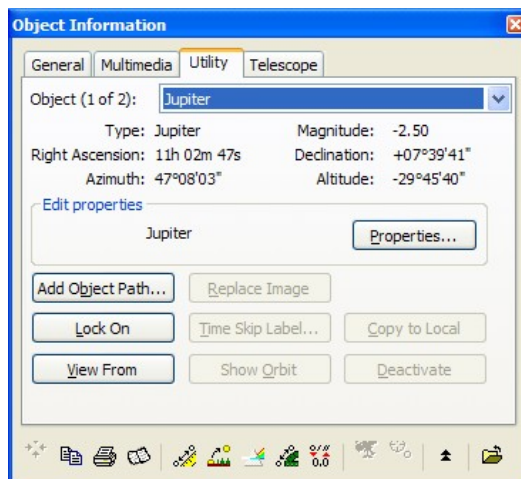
Object Information

General | Multimedia | Utility | Telescope

Object (1 of 2): Jupiter

Type: Jupiter
Magnitude: -2.50
Right Ascension: 11h 02m 47s
Declination: +07°39'41"
Azimuth: 47°08'03"
Altitude: -29°45'40"

Edit properties
Jupiter
Properties...

Add Object Path...
Replace Image
Lock On
Time Skip Label...
Copy to Local
View From
Show Orbit
Deactivate